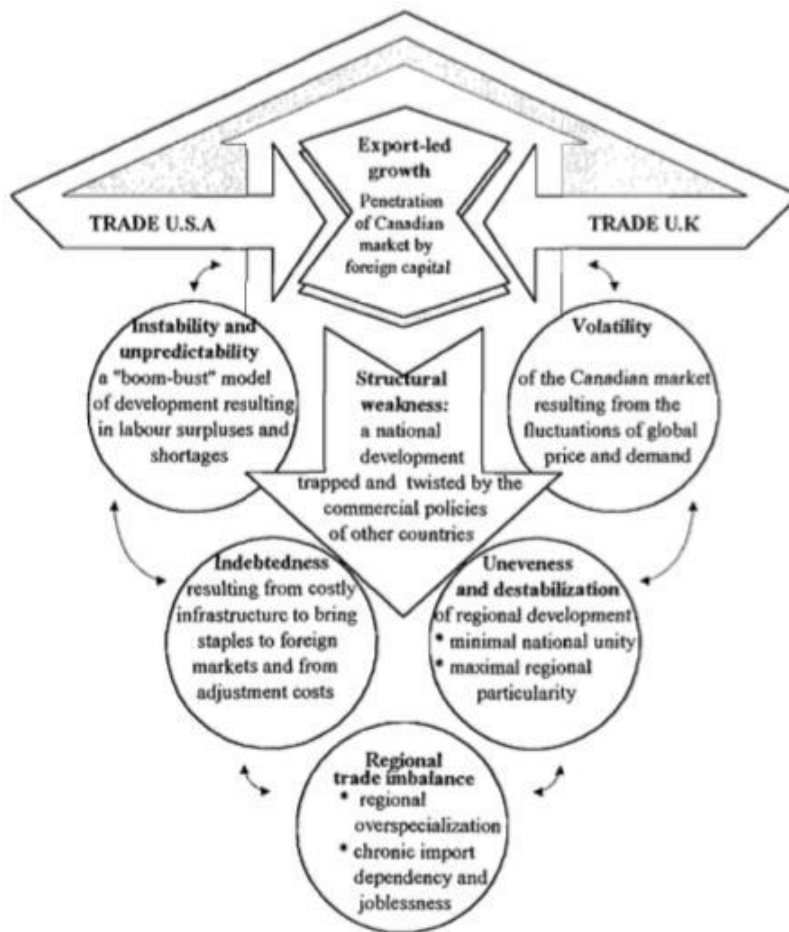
Export-led growth

Penetration of Canadian market by foreign capital

TRADE U.S.A

TRADE U.K

Instability and unpredictability
a "boom-bust" model of development resulting in labour surpluses and shortages

Structural weakness:
a national development trapped and twisted by the commercial policies of other countries

Volatility
of the Canadian market resulting from the fluctuations of global price and demand

Indebtedness
resulting from costly infrastructure to bring staples to foreign markets and from adjustment costs

Uneveness and destabilization
of regional development
• minimal national unity
• maximal regional particularity

Regional trade imbalance
• regional overspecialization
• chronic import dependency and joblessness